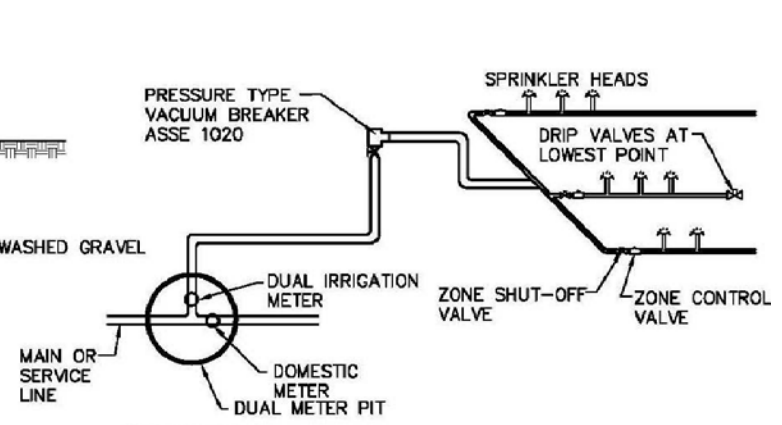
PRESSURE TYPE
VACUUM BREAKER
ASSE 1020

SPRINKLER HEADS

DRIP VALVES AT
LOWEST POINT

WASHED GRAVEL

DUAL IRRIGATION
METER

ZONE SHUT-OFF
VALVE

ZONE CONTROL
VALVE

MAIN OR
SERVICE
LINE

DOMESTIC
METER

DUAL METER PIT